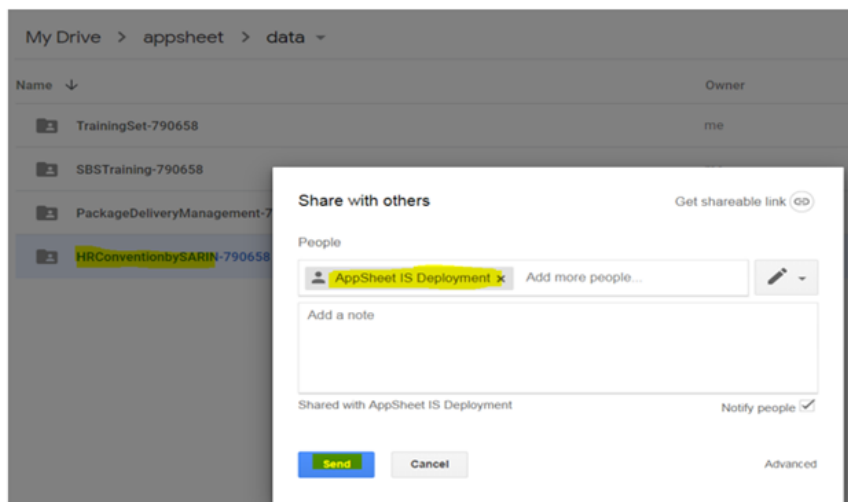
My Drive > appsheet > data

Name ↓

Owner

TrainingSet-790658

me

SBSTraining-790658

PackageDeliveryManagement-7

HRConventionbySARIN-790658

Share with others

Get shareable link

People

AppSheet IS Deployment ×

Add more people...

Add a note

Shared with AppSheet IS Deployment

Notify people

Send

Cancel

Advanced